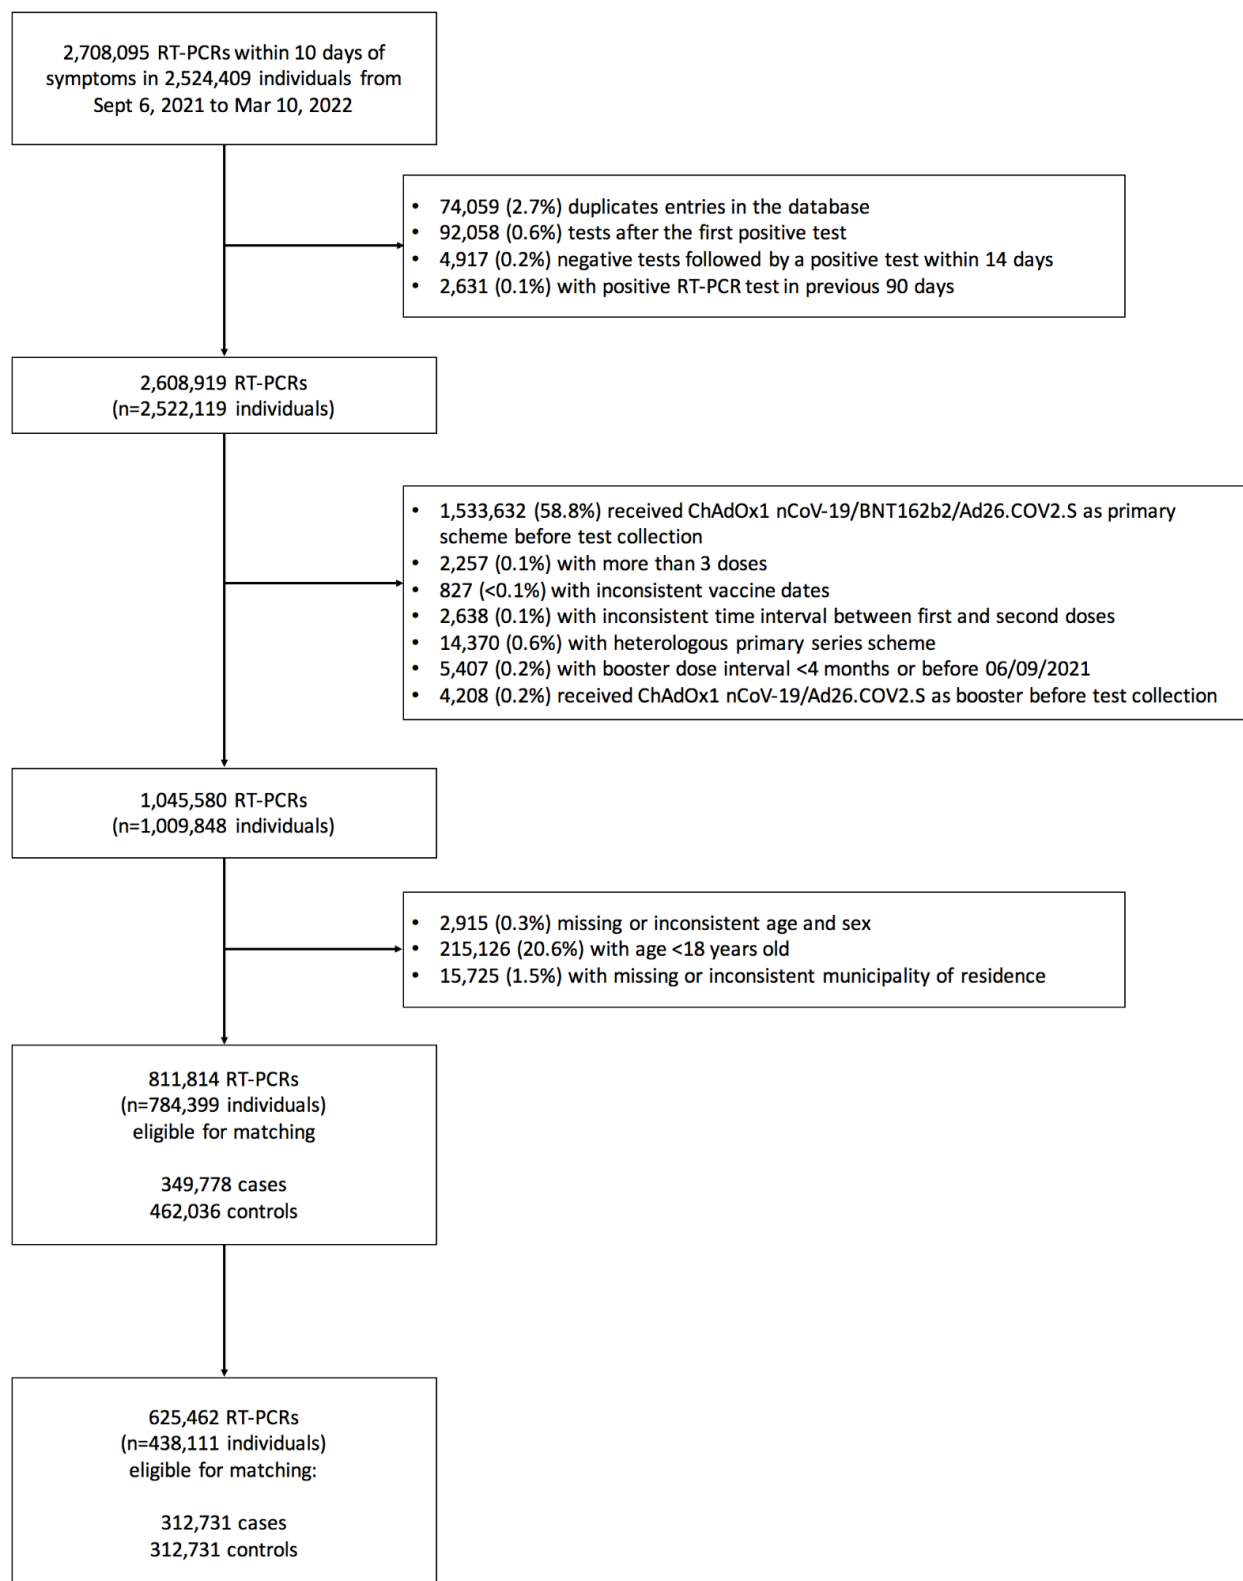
2,708,095 RT-PCRs within 10 days of symptoms in 2,524,409 individuals from Sept 6, 2021 to Mar 10, 2022

- 74,059 (2.7%) duplicates entries in the database
- 92,058 (0.6%) tests after the first positive test
- 4,917 (0.2%) negative tests followed by a positive test within 14 days
- 2,631 (0.1%) with positive RT-PCR test in previous 90 days

2,608,919 RT-PCRs (n=2,522,119 individuals)

- 1,533,632 (58.8%) received ChAdOx1 nCoV-19/BNT162b2/Ad26.COV2.S as primary scheme before test collection
- 2,257 (0.1%) with more than 3 doses
- 827 (<0.1%) with inconsistent vaccine dates
- 2,638 (0.1%) with inconsistent time interval between first and second doses
- 14,370 (0.6%) with heterologous primary series scheme
- 5,407 (0.2%) with booster dose interval <4 months or before 06/09/2021
- 4,208 (0.2%) received ChAdOx1 nCoV-19/Ad26.COV2.S as booster before test collection

1,045,580 RT-PCRs (n=1,009,848 individuals)

- 2,915 (0.3%) missing or inconsistent age and sex
- 215,126 (20.6%) with age <18 years old
- 15,725 (1.5%) with missing or inconsistent municipality of residence

811,814 RT-PCRs (n=784,399 individuals) eligible for matching

349,778 cases
462,036 controls

625,462 RT-PCRs (n=438,111 individuals) eligible for matching:

312,731 cases
312,731 controls